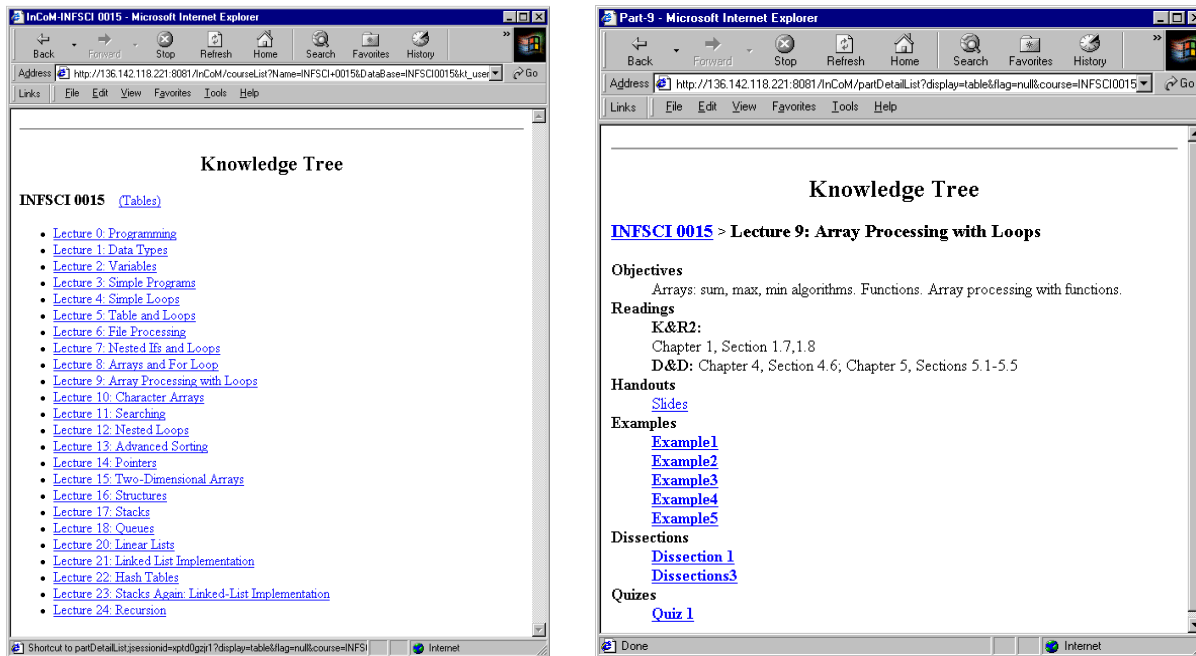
InCoM-INFSCI 0015 - Microsoft Internet Explorer

Back Forward Stop Refresh Home Search Favorites History

Address http://136.142.118.221:8081/InCoM/courseList?Name=INFSCI+0015&DataBase=INFSCI0015&kt_user Go

Links File Edit View Favorites Tools Help

Knowledge Tree

INFSCI 0015 (Tables)

- Lecture 0: Programming
- Lecture 1: Data Types
- Lecture 2: Variables
- Lecture 3: Simple Programs
- Lecture 4: Simple Loops
- Lecture 5: Table and Loops
- Lecture 6: File Processing
- Lecture 7: Nested Ifs and Loops
- Lecture 8: Arrays and For Loop
- Lecture 9: Array Processing with Loops
- Lecture 10: Character Arrays
- Lecture 11: Searching
- Lecture 12: Nested Loops
- Lecture 13: Advanced Sorting
- Lecture 14: Pointers
- Lecture 15: Two-Dimensional Arrays
- Lecture 16: Structures
- Lecture 17: Stacks
- Lecture 18: Queues
- Lecture 20: Linear Lists
- Lecture 21: Linked List Implementation
- Lecture 22: Hash Tables
- Lecture 23: Stacks Again: Linked-List Implementation
- Lecture 24: Recursion

Shortcut to partDetailList;jsessionid=xptd0gzjr1?display=table&flag=null&course=INFSI Internet

Part-9 - Microsoft Internet Explorer

Back Forward Stop Refresh Home Search Favorites History

Address http://136.142.118.221:8081/InCoM/partDetailList?display=table&flag=null&course=INFSCI0015 Go

Links File Edit View Favorites Tools Help

Knowledge Tree

INFSCI 0015 > Lecture 9: Array Processing with Loops

Objectives
Arrays: sum, max, min algorithms. Functions. Array processing with functions.
Readings
K&R2:
Chapter 1, Section 1.7,1.8
D&D: Chapter 4, Section 4.6; Chapter 5, Sections 5.1-5.5
Handouts
Slides
Examples
Example1
Example2
Example3
Example4
Example5
Dissections
Dissection 1
Dissections3
Quizes
Quiz 1

Done Internet